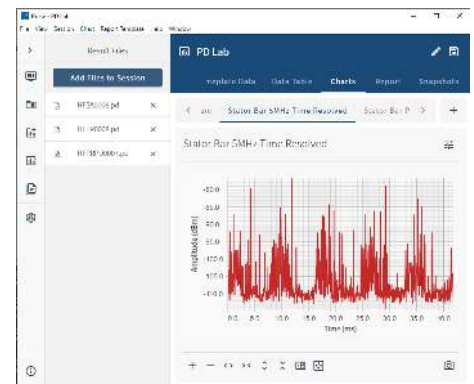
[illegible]
File View Session Chart Report Template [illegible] Window

Result Files

Add Files to Session

RF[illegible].pd ×
RF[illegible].pd ×
RF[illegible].pd ×

PD Lab

Template Data Data Table Charts Report Snapshots

< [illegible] Stator Bar 5MHz Time Resolved Stator Bar P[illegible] > +

Stator Bar 5MHz Time Resolved

-60.0
-65.0
-70.0
-75.0
-80.0
-85.0
-90.0
Amplitude (dBm)

0.0 5.0 10.0 15.0 20.0 25.0 30.0 35.0 40.0
Time (ms)